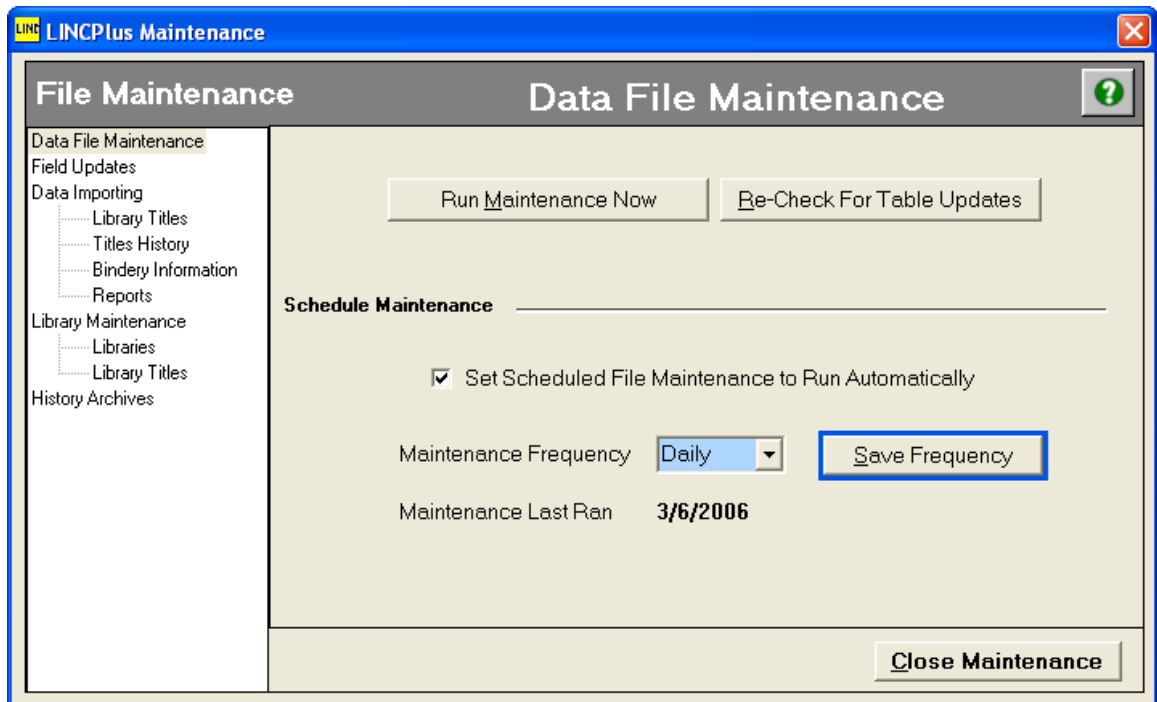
LINC LINCPlus Maintenance

File Maintenance

Data File Maintenance

?

Data File Maintenance
Field Updates
Data Importing
Library Titles
Titles History
Bindery Information
Reports
Library Maintenance
Libraries
Library Titles
History Archives

Run Maintenance Now

Re-Check For Table Updates

Schedule Maintenance

Set Scheduled File Maintenance to Run Automatically

Maintenance Frequency

Daily

Save Frequency

Maintenance Last Ran

3/6/2006

Close Maintenance